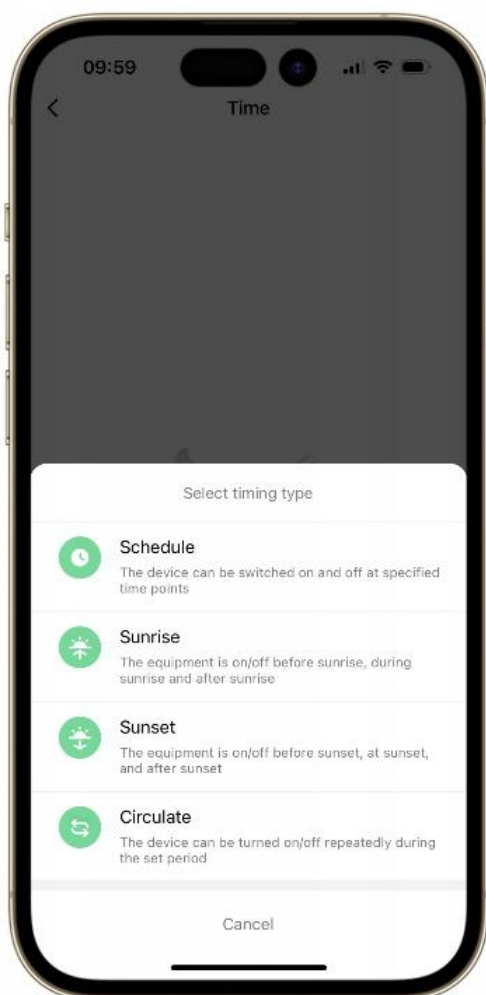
09:59

Time

Select timing type

Schedule
The device can be switched on and off at specified time points

Sunrise
The equipment is on/off before sunrise, during sunrise and after sunrise

Sunset
The equipment is on/off before sunset, at sunset, and after sunset

Circulate
The device can be turned on/off repeatedly during the set period

Cancel